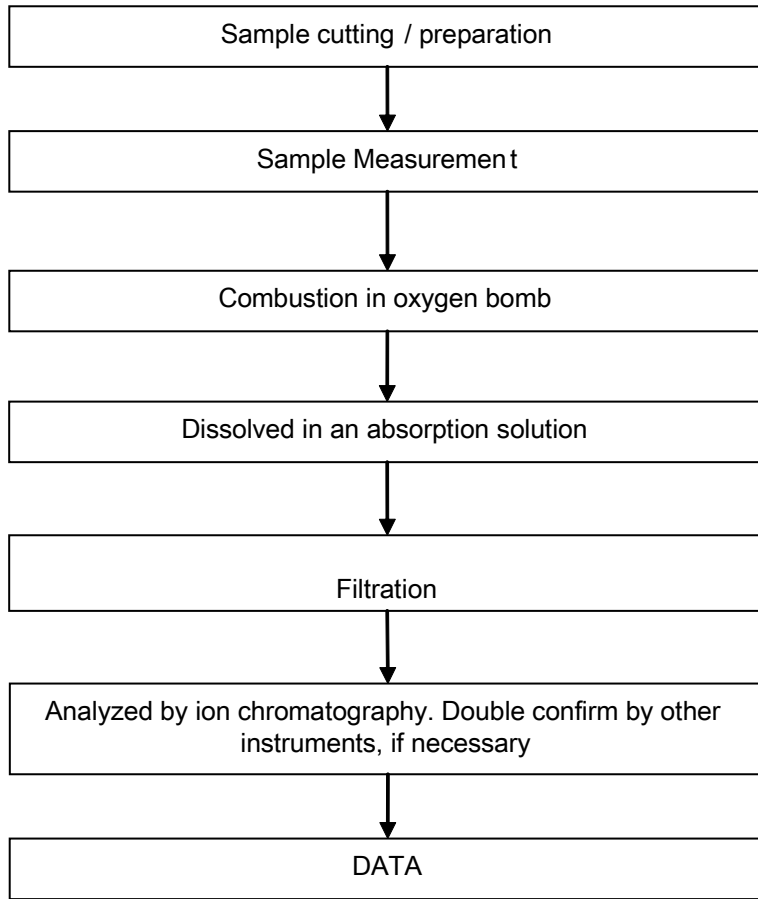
Sample cutting / preparation

Sample Measuremen t

Combustion in oxygen bomb

Dissolved in an absorption solution

Filtration

Analyzed by ion chromatography. Double confirm by other instruments, if necessary

DATA